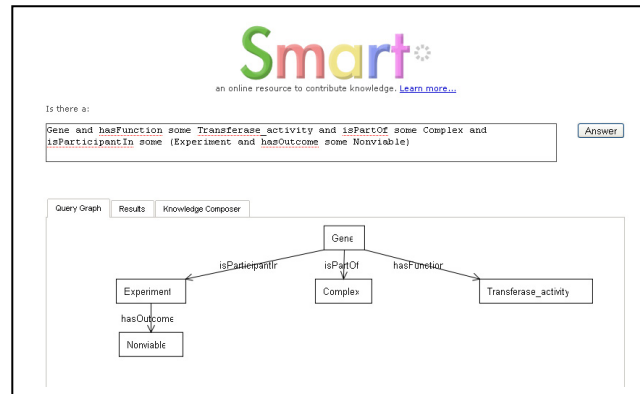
Smart

an online resource to contribute knowledge. Learn more...

Is there a:

Gene and hasFunction some Transferase_activity and isPartOf some Complex and isParticipantIn some (Experiment and hasOutcome some Nonviable)

Answer

Query Graph | Results | Knowledge Composer

Gene

isParticipantIn

isPartOf

hasFunction

Experiment

Complex

Transferase_activity

hasOutcome

Nonviable